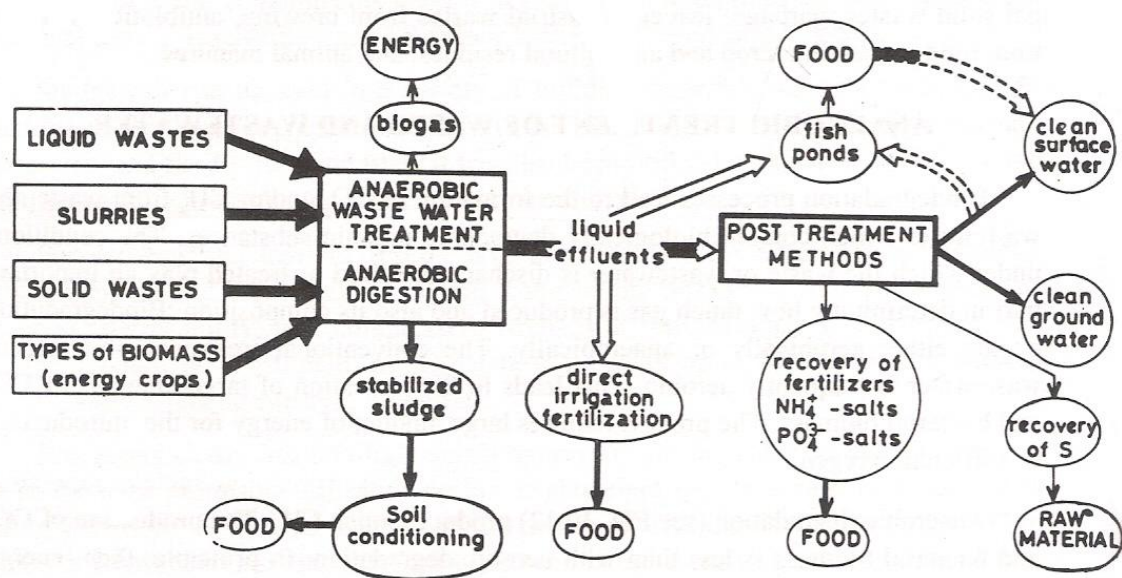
ENERGY

blogas

LIQUID WASTES

SLURRIES

SOLID WASTES

TYPES of BIOMASS (energy crops)

ANAEROBIC WASTE WATER TREATMENT

ANAEROBIC DIGESTION

stabilized sludge

Soil conditioning

FOOD

liquid effluents

direct irrigation fertilization

FOOD

fish ponds

FOOD

POST TREATMENT METHODS

clean surface water

clean ground water

recovery of fertilizers $NH_4^+$ -salts $PO_4^{3-}$ -salts

FOOD

recovery of S

RAW MATERIAL